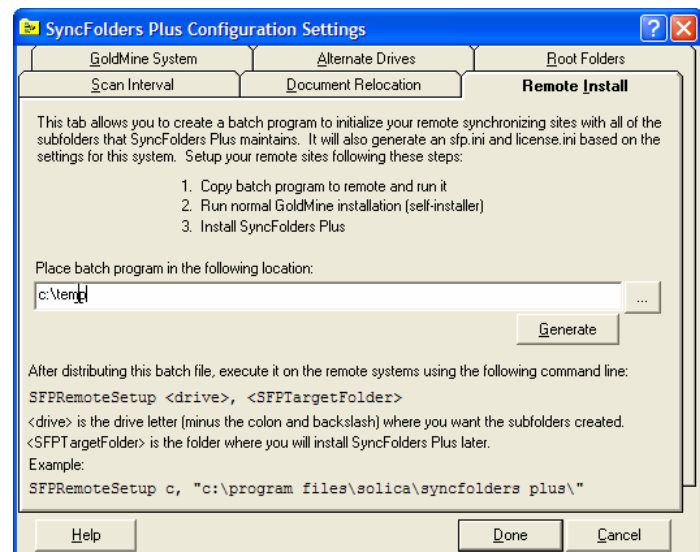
SyncFolders Plus Configuration Settings

GoldMine System
Alternate Drives
Root Folders
Scan Interval
Document Relocation
Remote Install

This tab allows you to create a batch program to initialize your remote synchronizing sites with all of the subfolders that SyncFolders Plus maintains. It will also generate an sfp.ini and license.ini based on the settings for this system. Setup your remote sites following these steps:

1. Copy batch program to remote and run it
2. Run normal GoldMine installation (self-installer)
3. Install SyncFolders Plus

Place batch program in the following location:

c:\temp

...

Generate

After distributing this batch file, execute it on the remote systems using the following command line:

SFPRemoteSetup <drive>, <SFPTargetFolder>

<drive> is the drive letter (minus the colon and backslash) where you want the subfolders created.
<SFPTargetFolder> is the folder where you will install SyncFolders Plus later.
Example:

SFPRemoteSetup c, "c:\program files\solica\syncfolders plus\"

Help
Done
Cancel